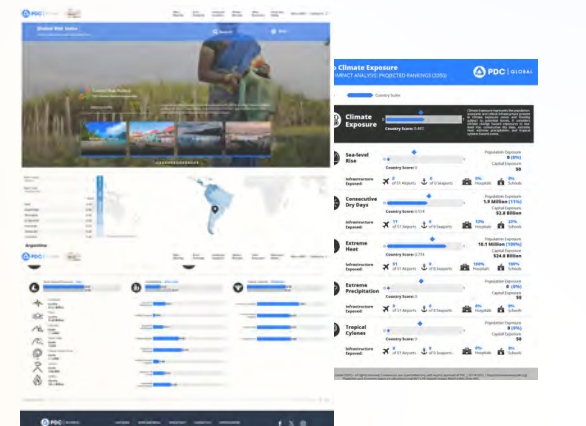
Global Risk Index

Climate Exposure
IMPACT ANALYSIS: PROJECTED RANKINGS (2050)

PDC GLOBAL

Country Score

Climate Exposure

Sea-level Rise
Population Exposure
0 (0%)
Capital Exposure
$0
Infrastructure Exposed
Airports
Seaports
Hospitals
Schools

Consecutive Dry Days
Population Exposure
5.4 Million (11%)
Capital Exposure
$2.8 Billion

Extreme Heat
Population Exposure
18.1 Million (100%)
Capital Exposure
$24.8 Billion

Extreme Precipitation
Population Exposure
0 (0%)
Capital Exposure
$0

Tropical Cyclones
Population Exposure
0 (0%)
Capital Exposure
$0

Argentina

PDC GLOBAL